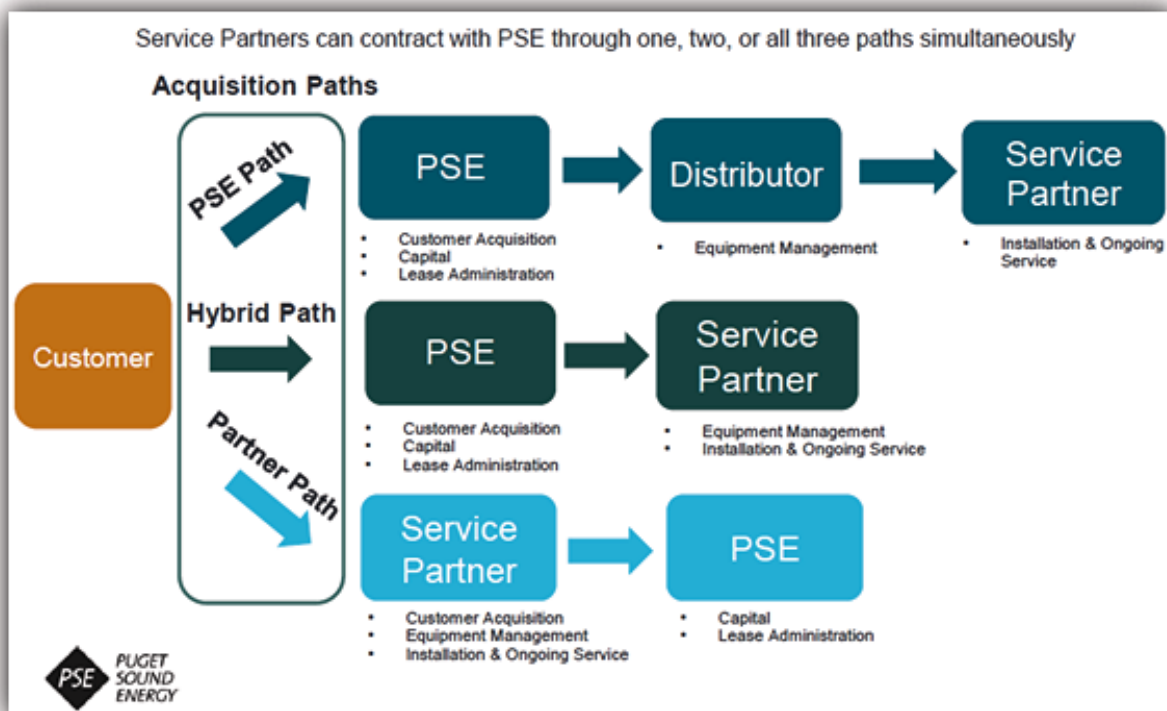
Service Partners can contract with PSE through one, two, or all three paths simultaneously

Acquisition Paths

Customer

PSE Path

PSE
- Customer Acquisition
- Capital
- Lease Administration

Distributor
- Equipment Management

Service Partner
- Installation & Ongoing Service

Hybrid Path

PSE
- Customer Acquisition
- Capital
- Lease Administration

Service Partner
- Equipment Management
- Installation & Ongoing Service

Partner Path

Service Partner
- Customer Acquisition
- Equipment Management
- Installation & Ongoing Service

PSE
- Capital
- Lease Administration

PSE PUGET SOUND ENERGY